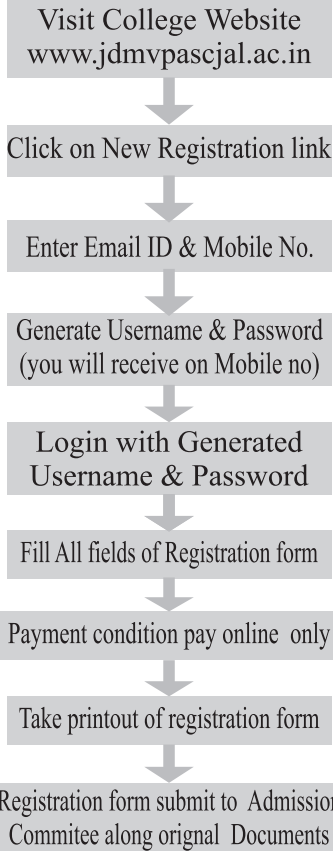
Visit College Website
www.jdmvpascjal.ac.in

Click on New Registration link

Enter Email ID & Mobile No.

Generate Username & Password
(you will receive on Mobile no)

Login with Generated
Username & Password

Fill All fields of Registration form

Payment condition pay online only

Take printout of registration form

Registration form submit to Admission
Commitee along orignal Documents